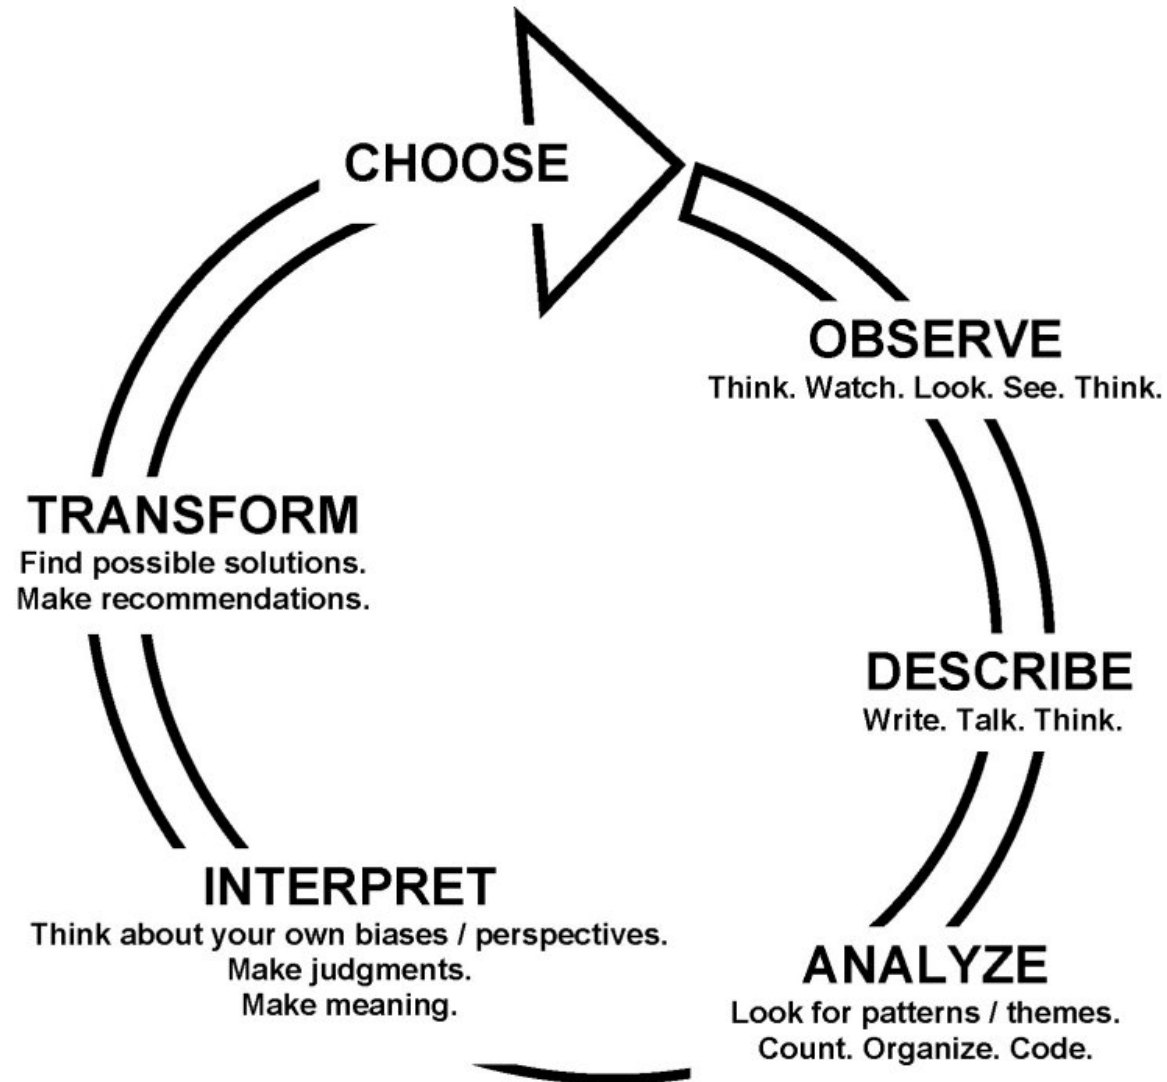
CHOOSE

OBSERVE
Think. Watch. Look. See. Think.

DESCRIBE
Write. Talk. Think.

ANALYZE
Look for patterns / themes.
Count. Organize. Code.

INTERPRET
Think about your own biases / perspectives.
Make judgments.
Make meaning.

TRANSFORM
Find possible solutions.
Make recommendations.